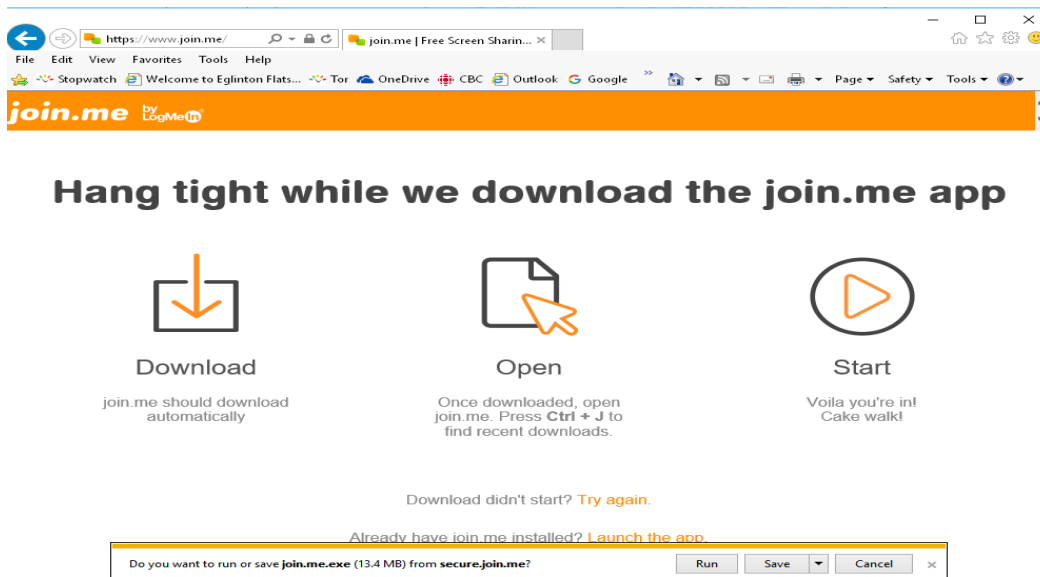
https://www.join.me/
join.me | Free Screen Sharin... ×

File Edit View Favorites Tools Help

Stopwatch Welcome to Eglinton Flats... Tor OneDrive CBC Outlook Google

Page ▾ Safety ▾ Tools ▾

join.me by LogMeIn

Hang tight while we download the join.me app

Download

join.me should download automatically

Open

Once downloaded, open join.me. Press **Ctrl + J** to find recent downloads.

Start

Voila you're in! Cake walk!

Download didn't start? Try again.

Already have join.me installed? Launch the app.

Do you want to run or save **join.me.exe** (13.4 MB) from **secure.join.me**?

Run Save Cancel ×